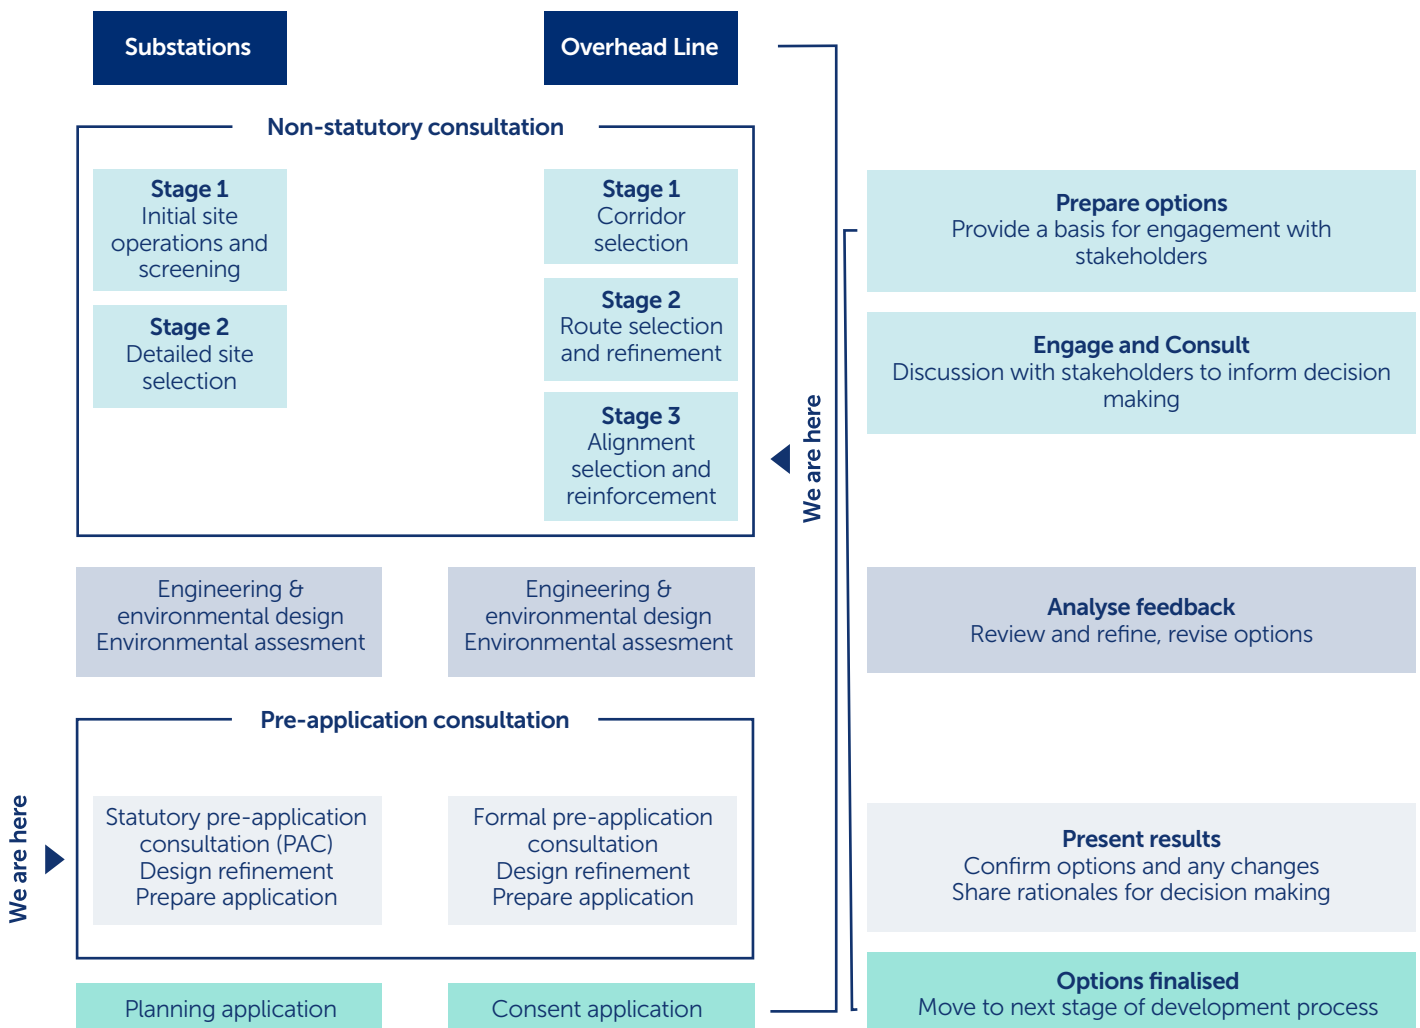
Substations

Overhead Line

Non-statutory consultation

Stage 1
Initial site operations and screening

Stage 2
Detailed site selection

Stage 1
Corridor selection

Stage 2
Route selection and refinement

Stage 3
Alignment selection and reinforcement

We are here

Engineering & environmental design
Environmental assesment

Engineering & environmental design
Environmental assesment

Pre-application consultation

We are here

Statutory pre-application consultation (PAC)
Design refinement
Prepare application

Formal pre-application consultation
Design refinement
Prepare application

Planning application

Consent application

Prepare options
Provide a basis for engagement with stakeholders

Engage and Consult
Discussion with stakeholders to inform decision making

Analyse feedback
Review and refine, revise options

Present results
Confirm options and any changes
Share rationales for decision making

Options finalised
Move to next stage of development process